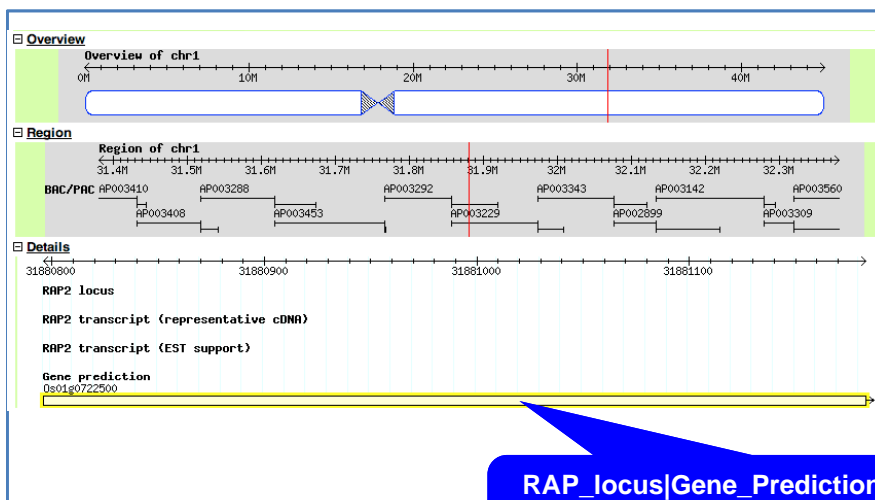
⊟ Overview

Overview of chr1

0M 10M 20M 30M 40M

⊟ Region

Region of chr1

31.4M 31.5M 31.6M 31.7M 31.8M 31.9M 32M 32.1M 32.2M 32.3M

BAC/PAC AP003410 AP003288 AP003292 AP003343 AP003142 AP003560

AP003408 AP003453 AP003229 AP002899 AP003309

⊟ Details

31880800 31880900 31881000 31881100

RAP2 locus

RAP2 transcript (representative cDNA)

RAP2 transcript (EST support)

Gene prediction

Os01g0722500

RAP_locus|Gene_Prediction